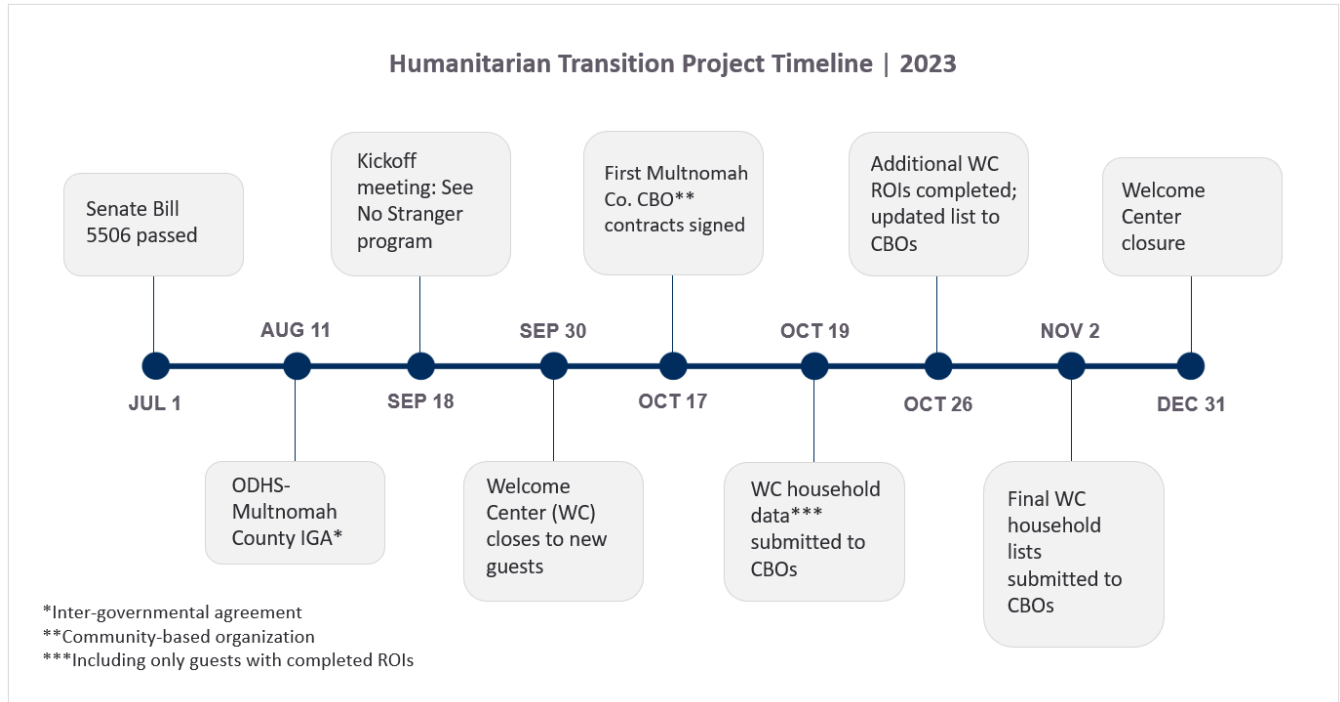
Humanitarian Transition Project Timeline | 2023

Senate Bill 5506 passed

JUL 1

AUG 11

ODHS-Multnomah County IGA*

Kickoff meeting: See No Stranger program

SEP 18

SEP 30

Welcome Center (WC) closes to new guests

First Multnomah Co. CBO** contracts signed

OCT 17

OCT 19

WC household data*** submitted to CBOs

Additional WC ROIs completed; updated list to CBOs

OCT 26

NOV 2

Final WC household lists submitted to CBOs

Welcome Center closure

DEC 31

*Inter-governmental agreement
**Community-based organization
***Including only guests with completed ROIs